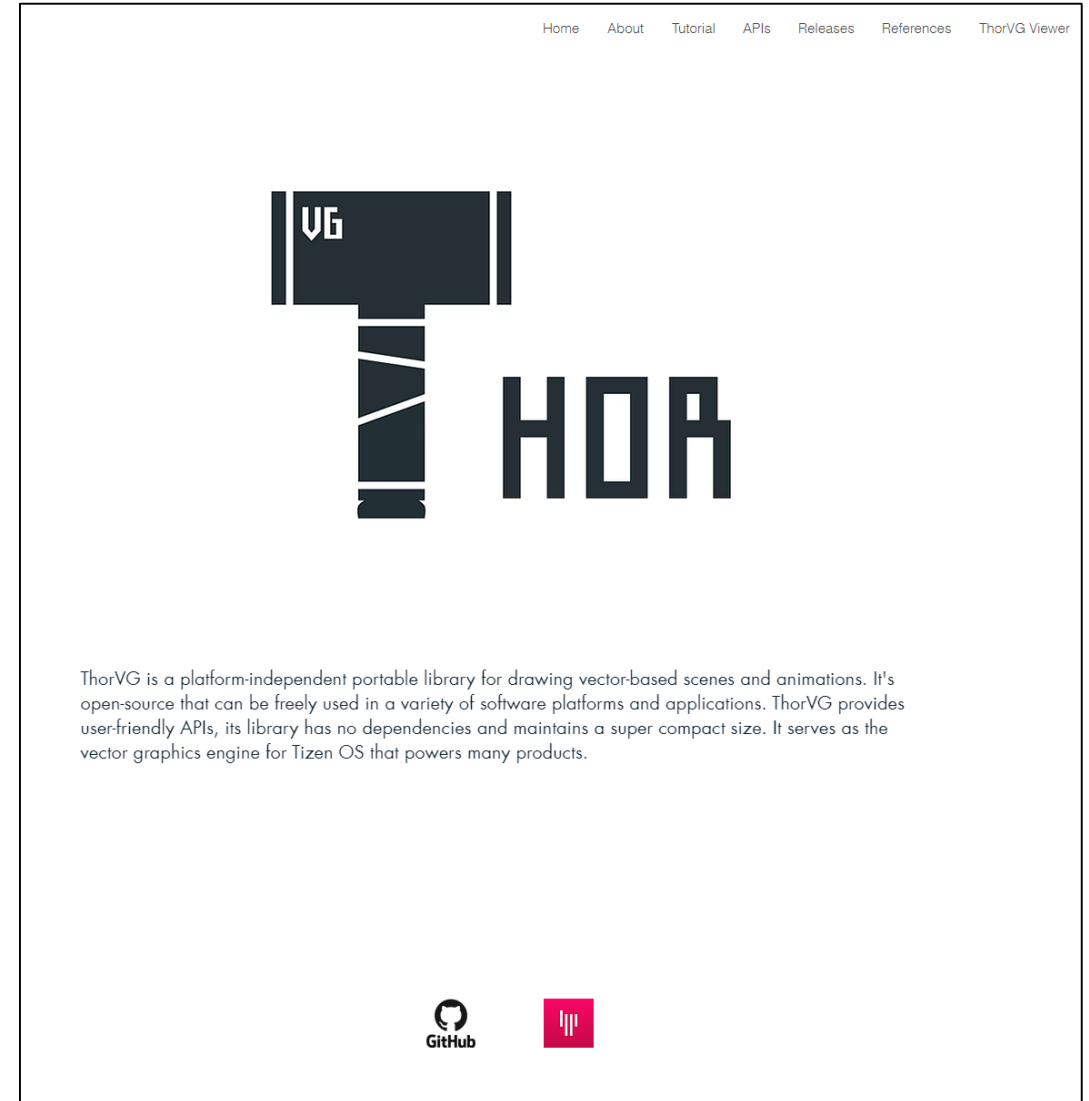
Home About Tutorial APIs Releases References ThorVG Viewer

VG

HOR

ThorVG is a platform-independent portable library for drawing vector-based scenes and animations. It's open-source that can be freely used in a variety of software platforms and applications. ThorVG provides user-friendly APIs, its library has no dependencies and maintains a super compact size. It serves as the vector graphics engine for Tizen OS that powers many products.

GitHub